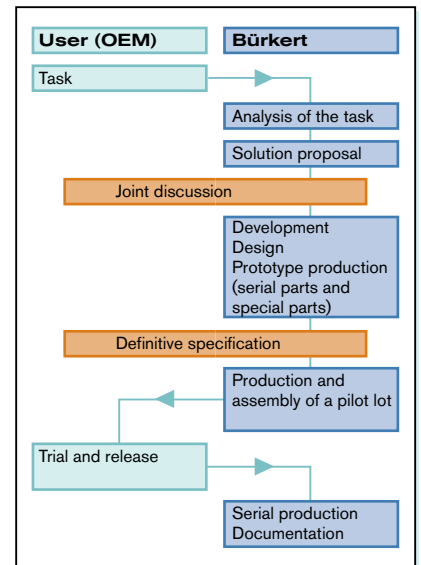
User (OEM)

Bürkert

Task

Analysis of the task

Solution proposal

Joint discussion

Development
Design
Prototype production (serial parts and special parts)

Definitive specification

Production and assembly of a pilot lot

Trial and release

Serial production
Documentation